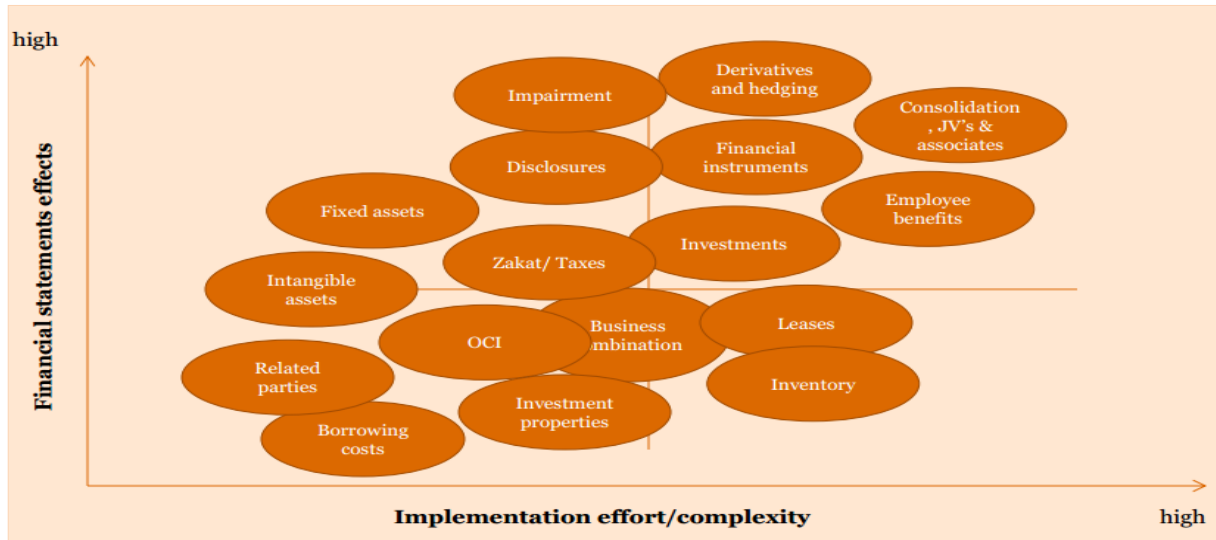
high

Financial statements effects

Impairment

Derivatives and hedging

Consolidation , JV's & associates

Disclosures

Financial instruments

Fixed assets

Employee benefits

Investments

Zakat/ Taxes

Intangible assets

Business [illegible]mbination

Leases

OCI

Related parties

Inventory

Investment properties

Borrowing costs

Implementation effort/complexity

high